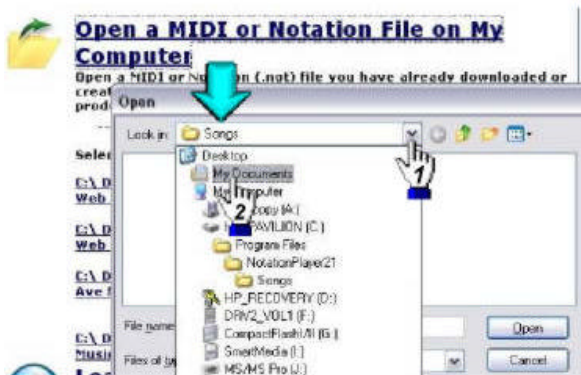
Open a MIDI or Notation File on My Computer

Open a MIDI or Nota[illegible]n (.not) file you have already downloaded or creat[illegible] prod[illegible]

Sele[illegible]

C:\ D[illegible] Web

C:\ D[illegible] Web

C:\ D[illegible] Ave

C:\ D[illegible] Musi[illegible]

Open

Look in: Songs

Desktop
My Documents
My Computer
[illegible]ppy (A:)
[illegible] PAVILION (C:)
Program Files
NotationPlayer21
Songs
HP_RECOVERY (D:)
DRV2_VOL1 (F:)
CompactFlash/II (G:)
SmartMedia (I:)
MS/MS Pro (J:)

1
2

File name
Files of ty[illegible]

Open
Cancel